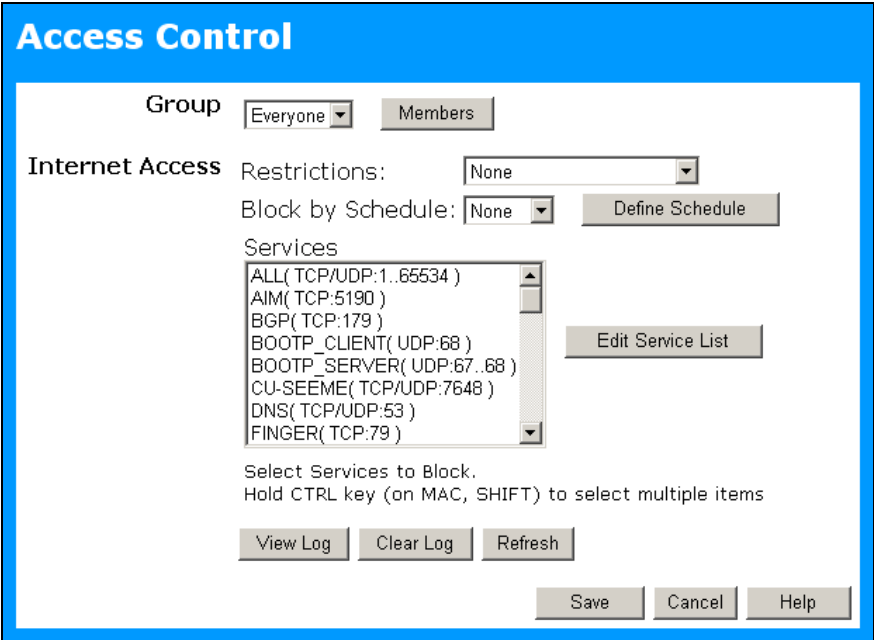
Access Control

Group Everyone Members

Internet Access Restrictions: None

Block by Schedule: None Define Schedule

Services

ALL( TCP/UDP:1..65534 )
AIM( TCP:5190 )
BGP( TCP:179 )
BOOTP_CLIENT( UDP:68 )
BOOTP_SERVER( UDP:67..68 )
CU-SEEME( TCP/UDP:7648 )
DNS( TCP/UDP:53 )
FINGER( TCP:79 )

Edit Service List

Select Services to Block.
Hold CTRL key (on MAC, SHIFT) to select multiple items

View Log Clear Log Refresh

Save Cancel Help